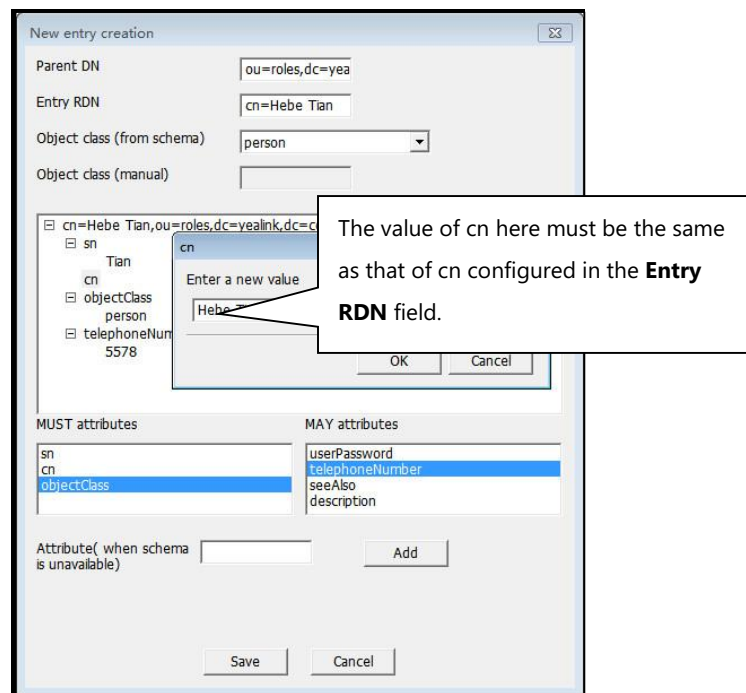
New entry creation

Parent DN
ou=roles,dc=yea

Entry RDN
cn=Hebe Tian

Object class (from schema)
person

Object class (manual)

⊟ cn=Hebe Tian,ou=roles,dc=yealink,dc=c
⊟ sn
Tian
cn
⊟ objectClass
person
⊟ telephoneNum
5578

cn
Enter a new value
Hebe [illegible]
OK
Cancel

The value of cn here must be the same as that of cn configured in the **Entry RDN** field.

MUST attributes
sn
cn
objectClass

MAY attributes
userPassword
telephoneNumber
seeAlso
description

Attribute( when schema is unavailable)
Add

Save
Cancel